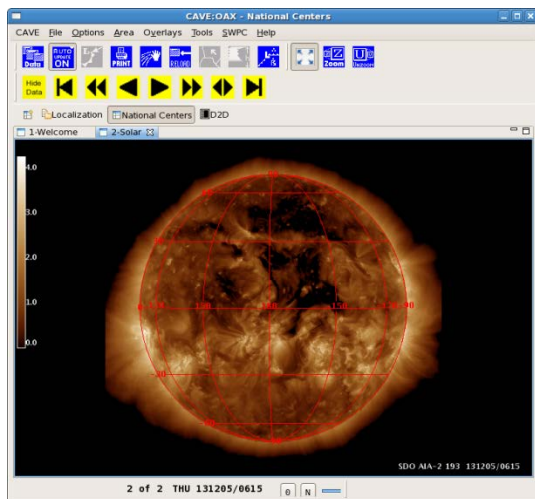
CAVE:OAX - National Centers

CAVE File Options Area Overlays Tools SWPC Help

Data AUTO UPDATE ON PRINT Zoom Unzoom

Hide Data

Localization National Centers D2D

1-Welcome 2-Solar

4.0
3.0
2.0
1.0
0.0

SDO AIA-2 193 131205/0615

2 of 2 THU 131205/0615 0 N